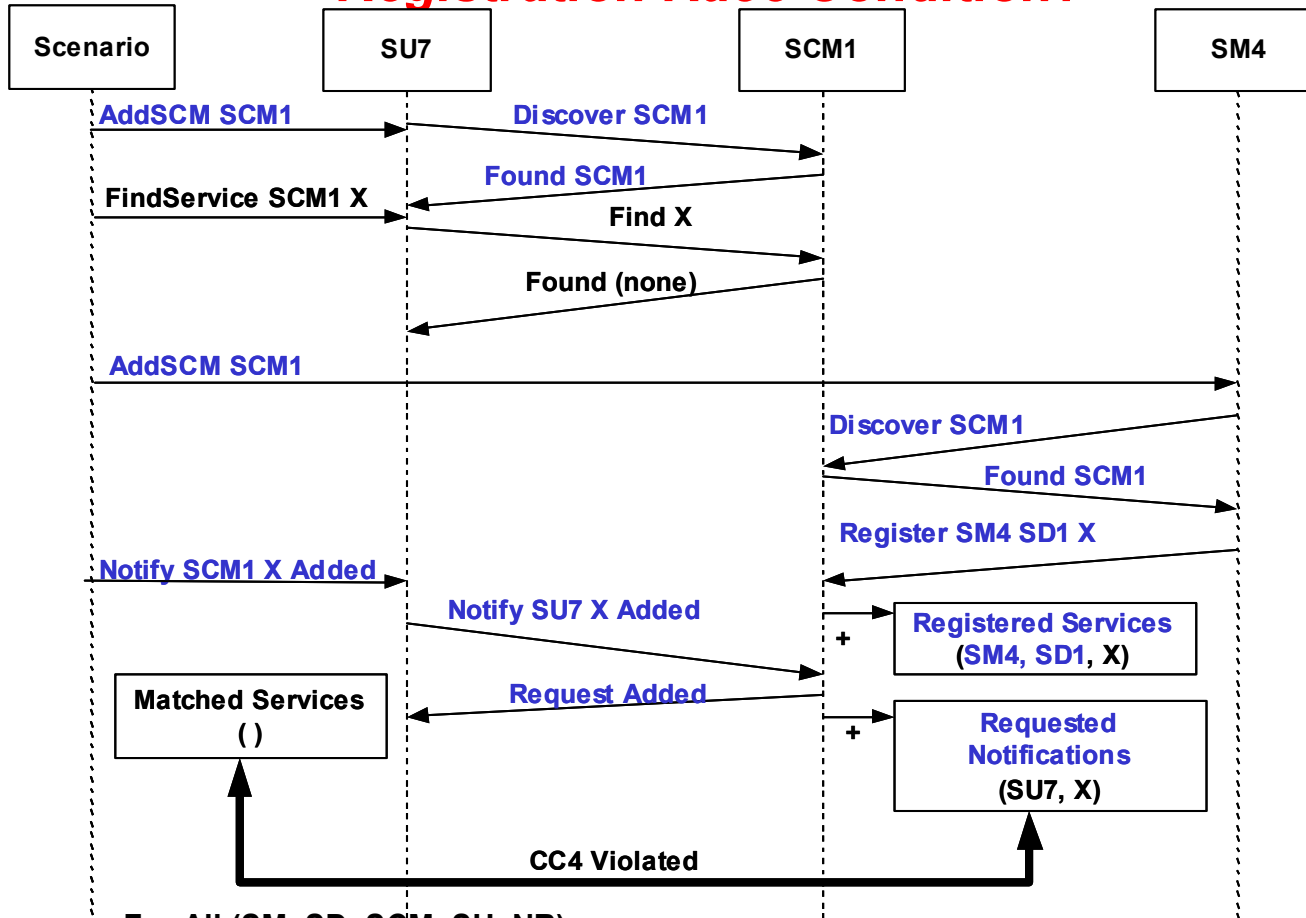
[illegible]

Scenario

SU7

SCM1

SM4

AddSCM SCM1

Discover SCM1

Found SCM1

FindService SCM1 X

Find X

Found (none)

AddSCM SCM1

Discover SCM1

Found SCM1

Register SM4 SD1 X

Notify SCM1 X Added

Notify SU7 X Added

+

Registered Services (SM4, SD1, X)

Matched Services ( )

Request Added

+

Requested Notifications (SU7, X)

CC4 Violated

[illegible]